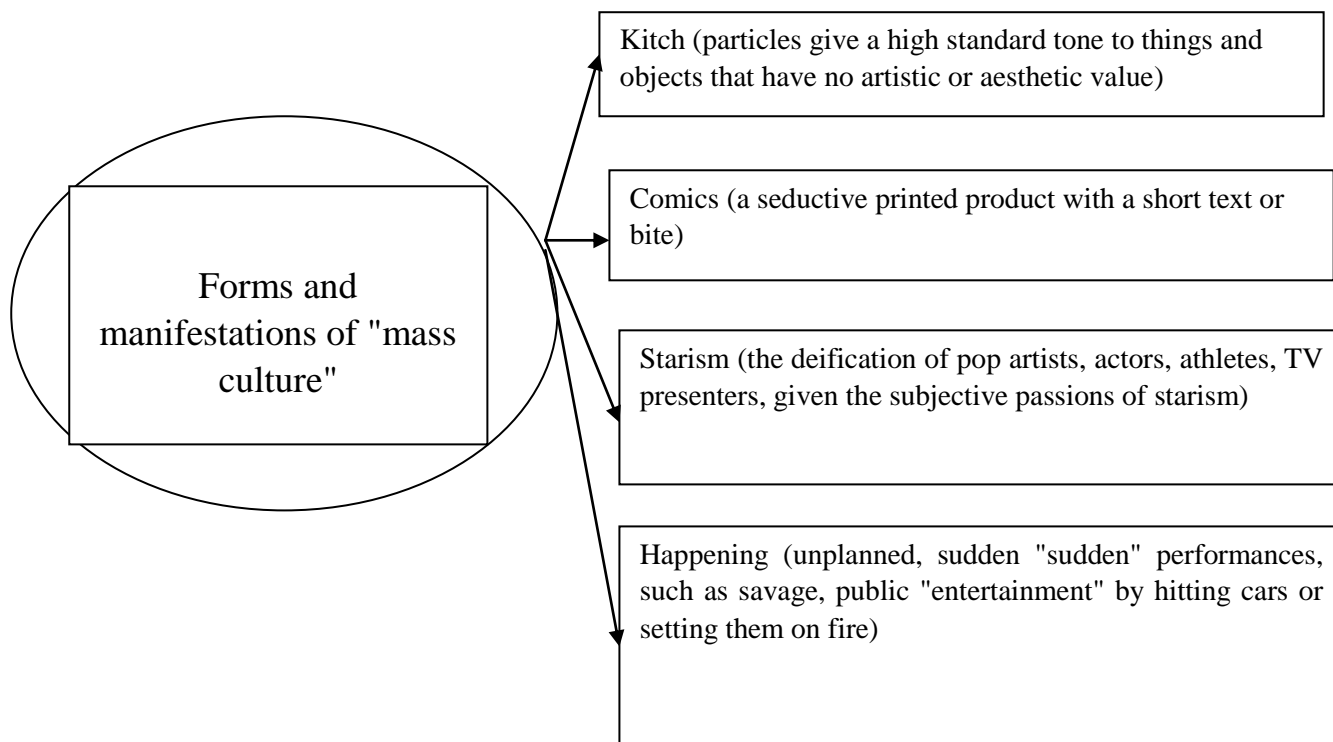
Forms and manifestations of "mass culture"

Kitch (particles give a high standard tone to things and objects that have no artistic or aesthetic value)

Comics (a seductive printed product with a short text or bite)

Starism (the deification of pop artists, actors, athletes, TV presenters, given the subjective passions of starism)

Happening (unplanned, sudden "sudden" performances, such as savage, public "entertainment" by hitting cars or setting them on fire)